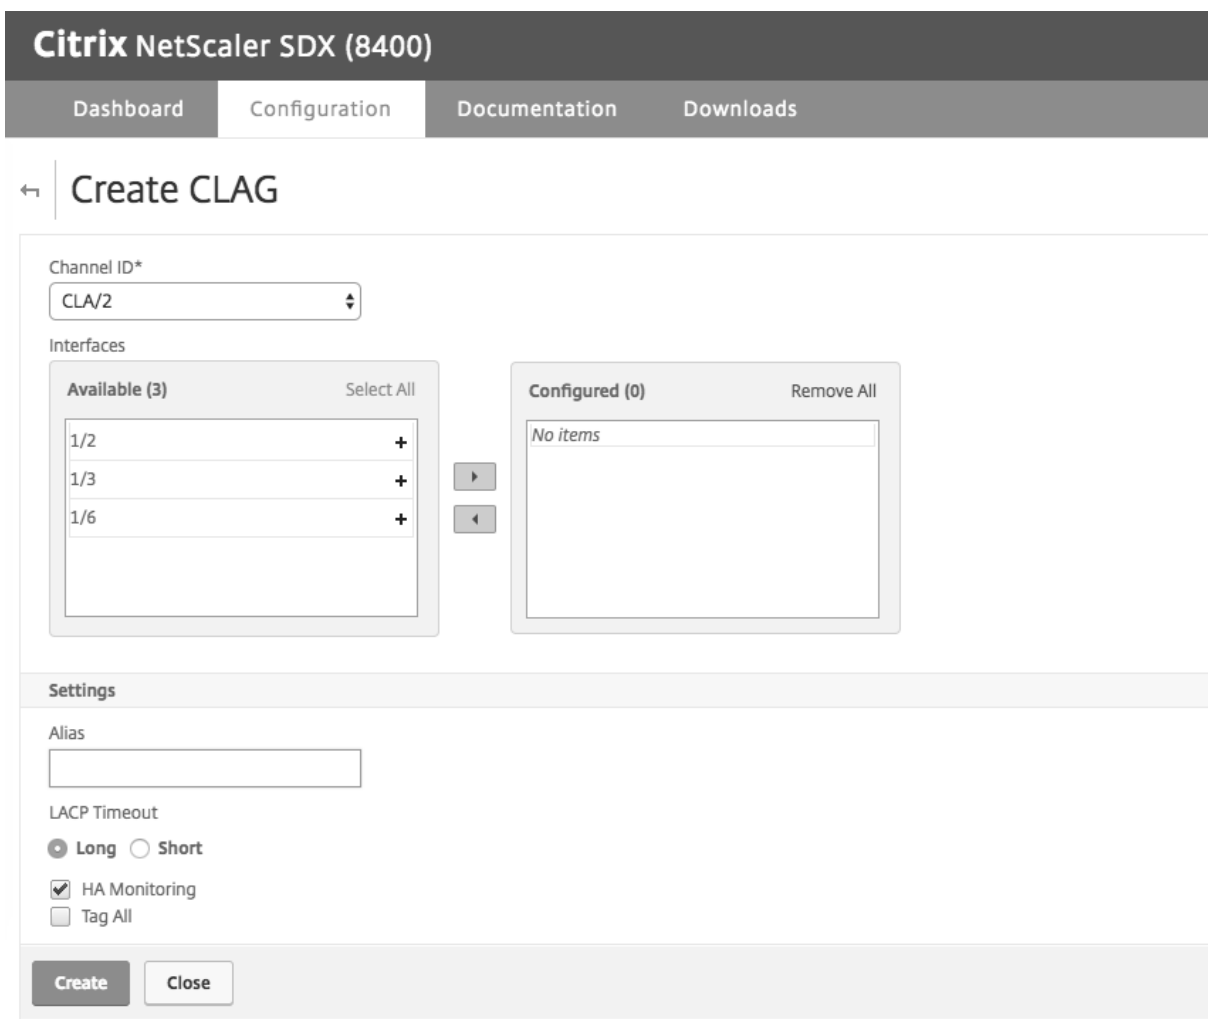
Citrix NetScaler SDX (8400)

Dashboard Configuration Documentation Downloads

Create CLAG

Channel ID*

CLA/2

Interfaces

Available (3) Select All

1/2 +
1/3 +
1/6 +

Configured (0) Remove All

No items

Settings

Alias

LACP Timeout

Long Short

HA Monitoring
Tag All

Create Close